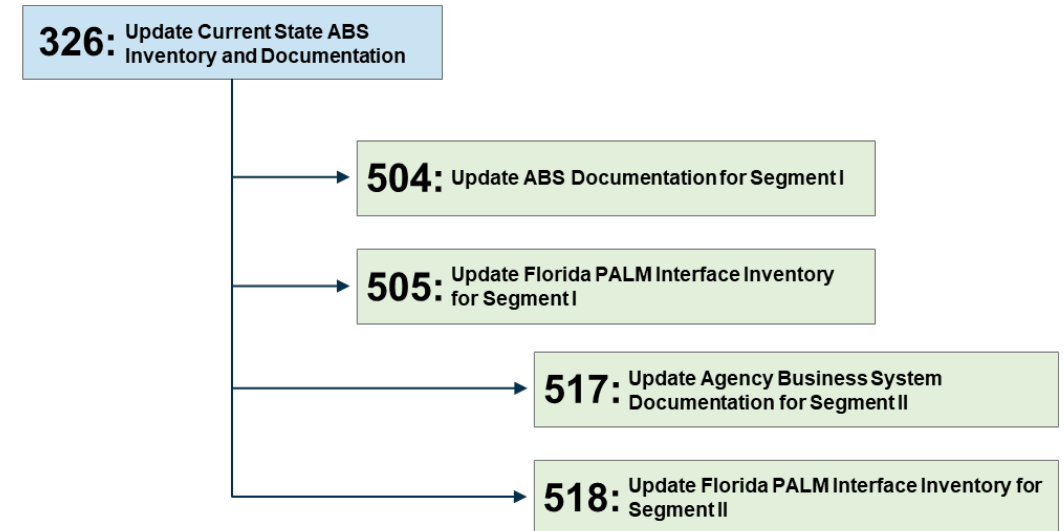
326: Update Current State ABS Inventory and Documentation

504: Update ABS Documentation for Segment I

505: Update Florida PALM Interface Inventory for Segment I

517: Update Agency Business System Documentation for Segment II

518: Update Florida PALM Interface Inventory for Segment II